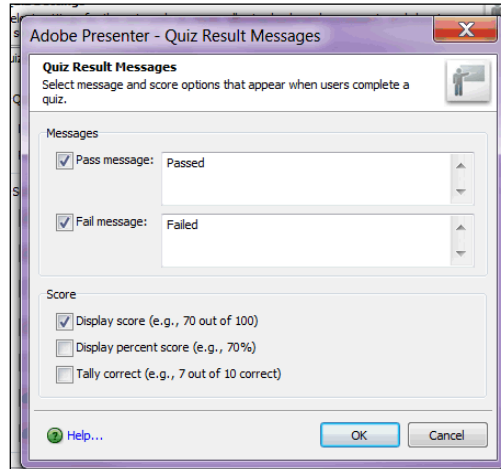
Adobe Presenter - Quiz Result Messages

Quiz Result Messages
Select message and score options that appear when users complete a quiz.

Messages

Pass message: Passed

Fail message: Failed

Score

Display score (e.g., 70 out of 100)

Display percent score (e.g., 70%)

Tally correct (e.g., 7 out of 10 correct)

Help...

OK

Cancel